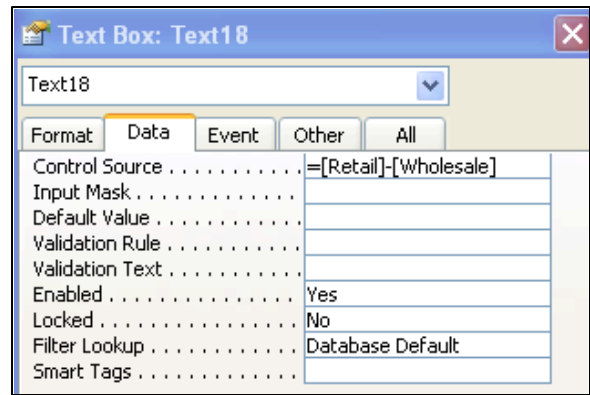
Text Box: Text18

Text18

Format | Data | Event | Other | All

| | |
|---|---|
| Control Source . . . . . . . . . . . | =[Retail]-[Wholesale] |
| Input Mask . . . . . . . . . . . . | |
| Default Value . . . . . . . . . . . | |
| Validation Rule . . . . . . . . . . | |
| Validation Text . . . . . . . . . . | |
| Enabled . . . . . . . . . . . . . . | Yes |
| Locked . . . . . . . . . . . . . . . | No |
| Filter Lookup . . . . . . . . . . . | Database Default |
| Smart Tags . . . . . . . . . . . . | |